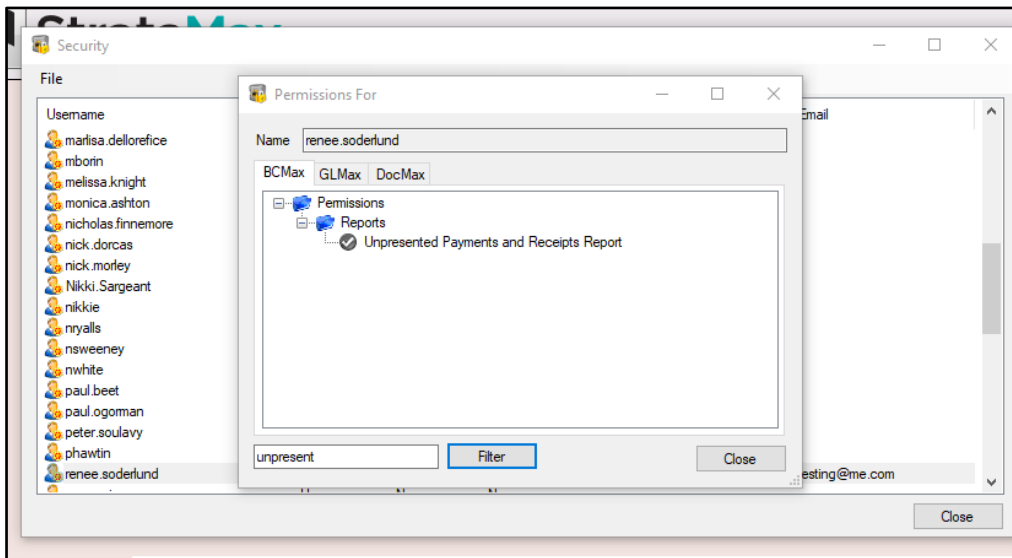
Security

File

Username

marlisa.dellorefice
mborin
melissa.knight
monica.ashton
nicholas.finnemore
nick.dorcas
nick.morley
Nikki.Sargeant
nikkie
nryalls
nsweeney
nwhite
paul.beet
paul.ogorman
peter.soulavy
phawtin
renee.soderlund

Email

esting@me.com

Close

Permissions For

Name renee.soderlund

BCMax GLMax DocMax

Permissions
Reports
Unpresented Payments and Receipts Report

unpresent

Filter

Close